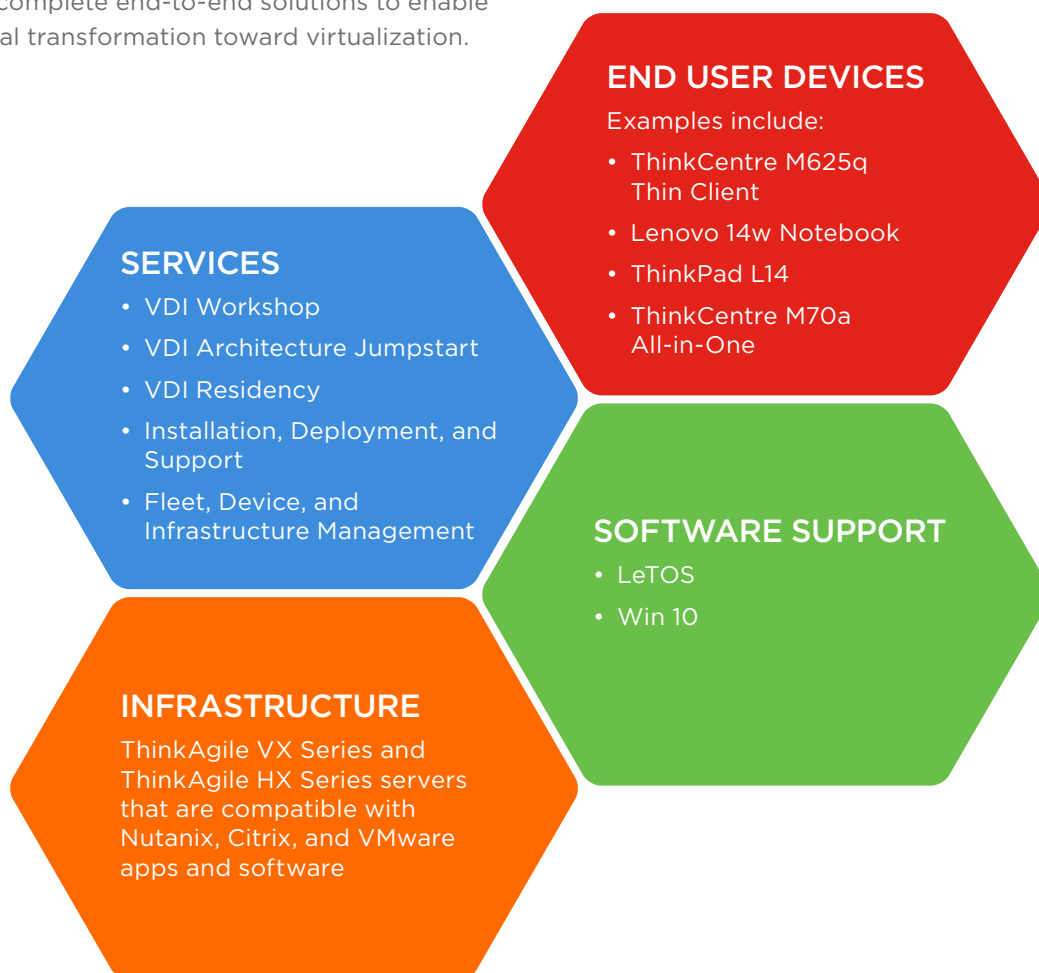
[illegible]complete end-to-end solutions to enable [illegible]al transformation toward virtualization.

END USER DEVICES
Examples include:
• ThinkCentre M625q Thin Client
• Lenovo 14w Notebook
• ThinkPad L14
• ThinkCentre M70a All-in-One

SERVICES
• VDI Workshop
• VDI Architecture Jumpstart
• VDI Residency
• Installation, Deployment, and Support
• Fleet, Device, and Infrastructure Management

SOFTWARE SUPPORT
• LeTOS
• Win 10

INFRASTRUCTURE
ThinkAgile VX Series and ThinkAgile HX Series servers that are compatible with Nutanix, Citrix, and VMware apps and software